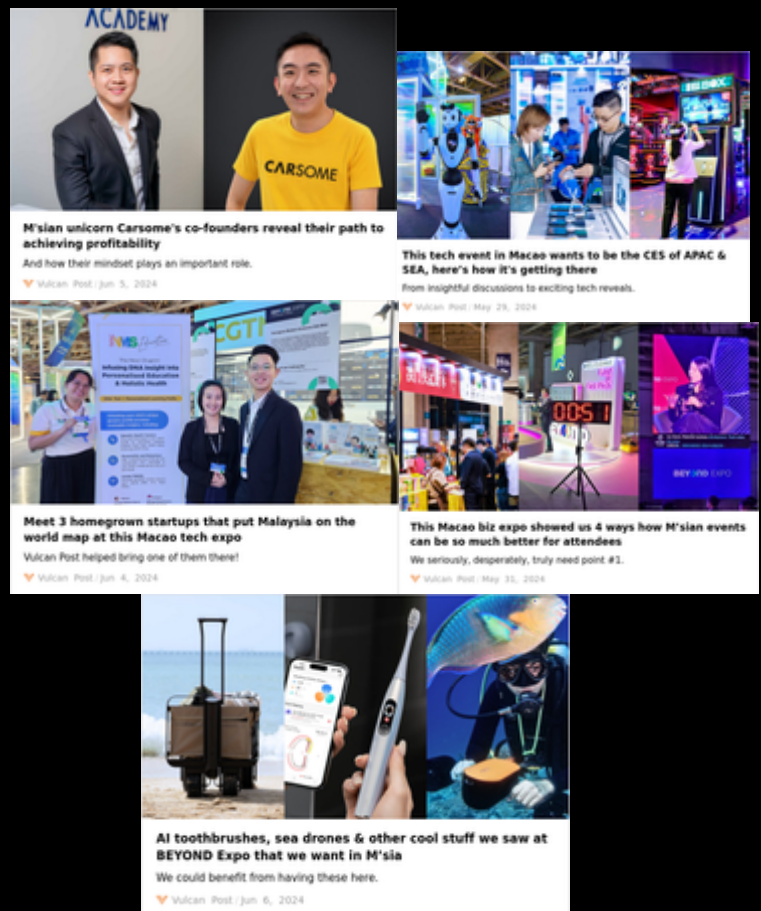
ACADEMY

CARSOME

M'sian unicorn Carsome's co-founders reveal their path to achieving profitability

And how their mindset plays an important role.

Vulcan Post | Jun 5, 2024

This tech event in Macao wants to be the CES of APAC & SEA, here's how it's getting there

From insightful discussions to exciting tech reveals.

Vulcan Post | May 29, 2024

Meet 3 homegrown startups that put Malaysia on the world map at this Macao tech expo

Vulcan Post helped bring one of them there!

Vulcan Post | Jun 4, 2024

00:51

BEYOND EXPO

This Macao biz expo showed us 4 ways how M'sian events can be so much better for attendees

We seriously, desperately, truly need point #1.

Vulcan Post | May 31, 2024

AI toothbrushes, sea drones & other cool stuff we saw at BEYOND Expo that we want in M'sia

We could benefit from having these here.

Vulcan Post | Jun 6, 2024